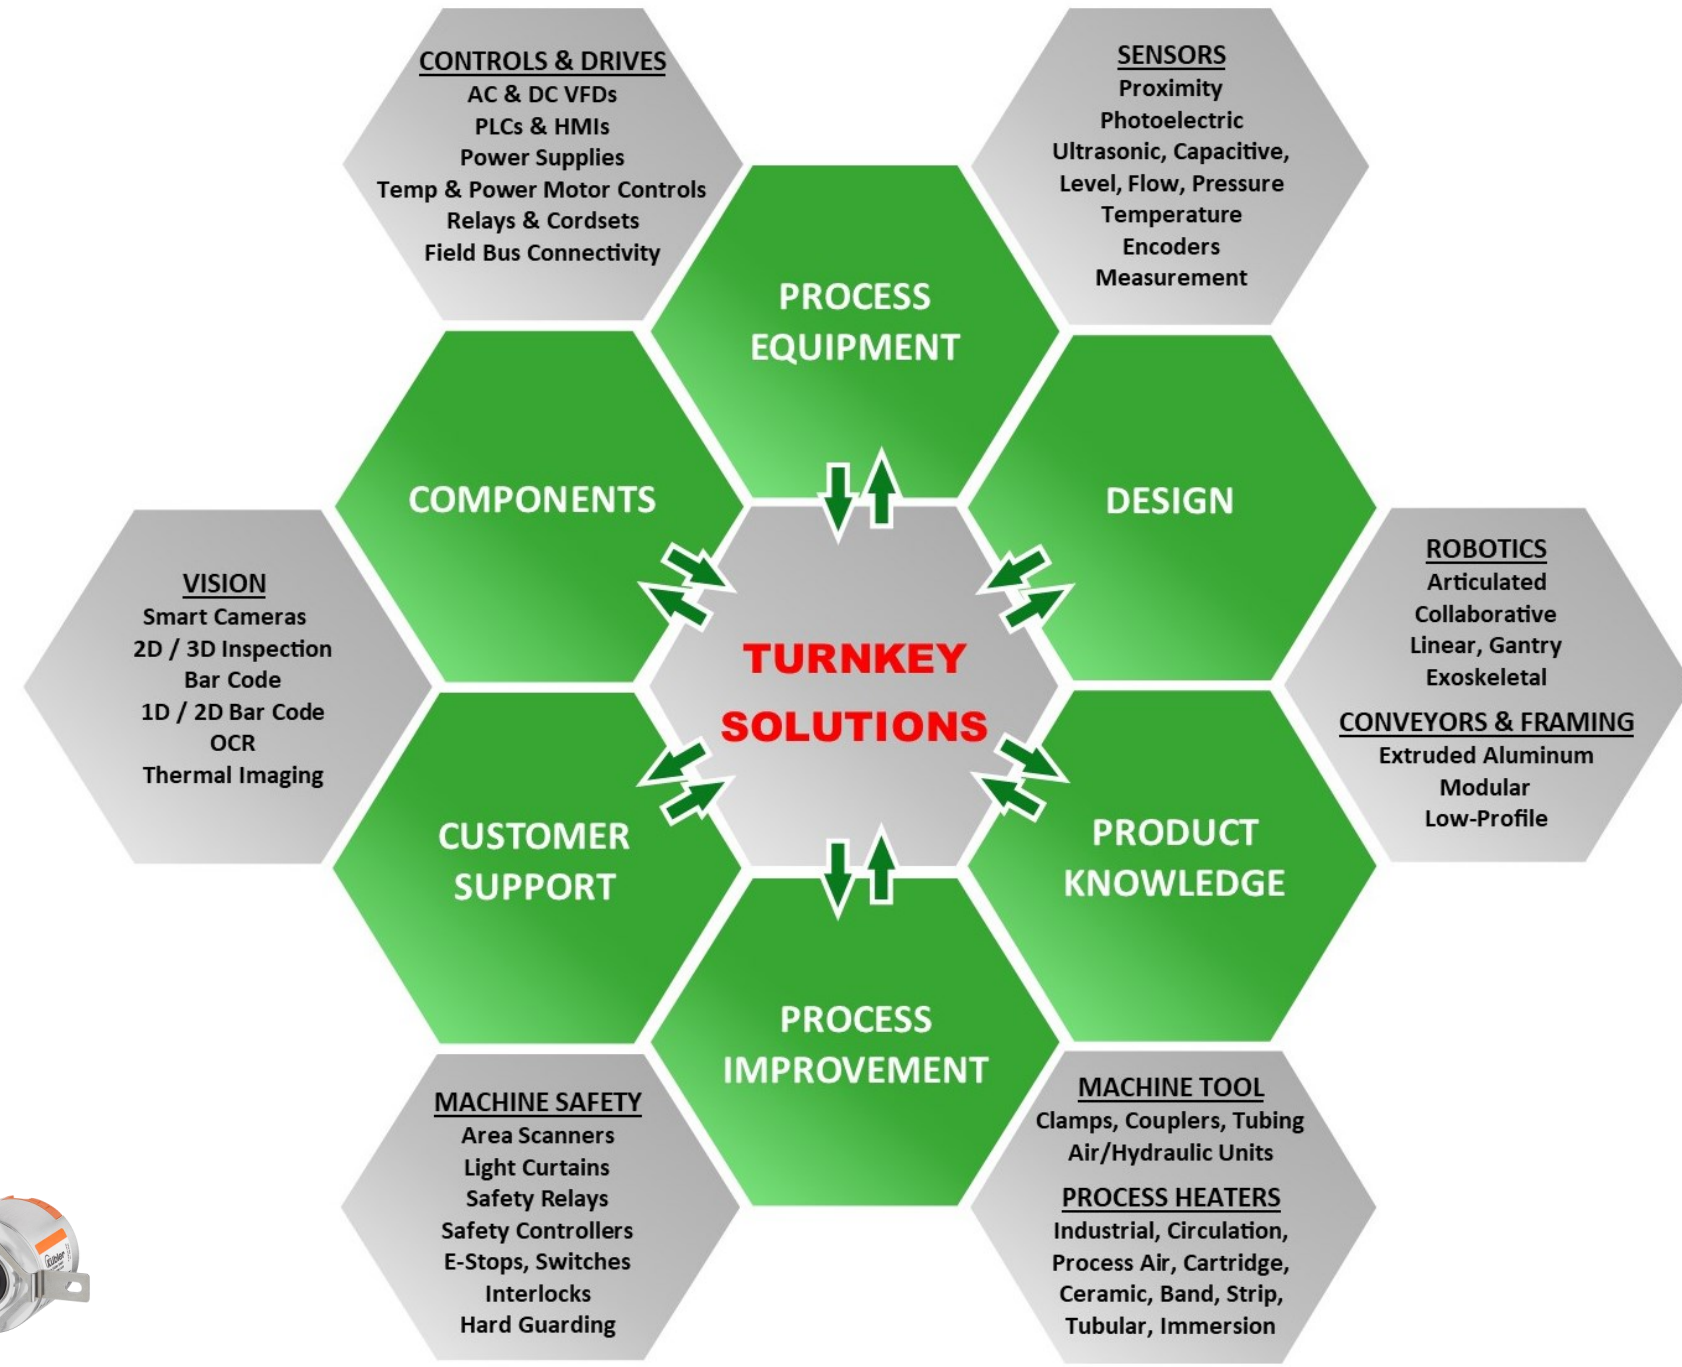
CONTROLS & DRIVES
AC & DC VFDs
PLCs & HMIs
Power Supplies
Temp & Power Motor Controls
Relays & Cordsets
Field Bus Connectivity

SENSORS
Proximity
Photoelectric
Ultrasonic, Capacitive,
Level, Flow, Pressure
Temperature
Encoders
Measurement

PROCESS EQUIPMENT

COMPONENTS

DESIGN

ROBOTICS
Articulated
Collaborative
Linear, Gantry
Exoskeletal

CONVEYORS & FRAMING
Extruded Aluminum
Modular
Low-Profile

VISION
Smart Cameras
2D / 3D Inspection
Bar Code
1D / 2D Bar Code
OCR
Thermal Imaging

TURNKEY SOLUTIONS

CUSTOMER SUPPORT

PRODUCT KNOWLEDGE

PROCESS IMPROVEMENT

MACHINE SAFETY
Area Scanners
Light Curtains
Safety Relays
Safety Controllers
E-Stops, Switches
Interlocks
Hard Guarding

MACHINE TOOL
Clamps, Couplers, Tubing
Air/Hydraulic Units

PROCESS HEATERS
Industrial, Circulation,
Process Air, Cartridge,
Ceramic, Band, Strip,
Tubular, Immersion

Kübler